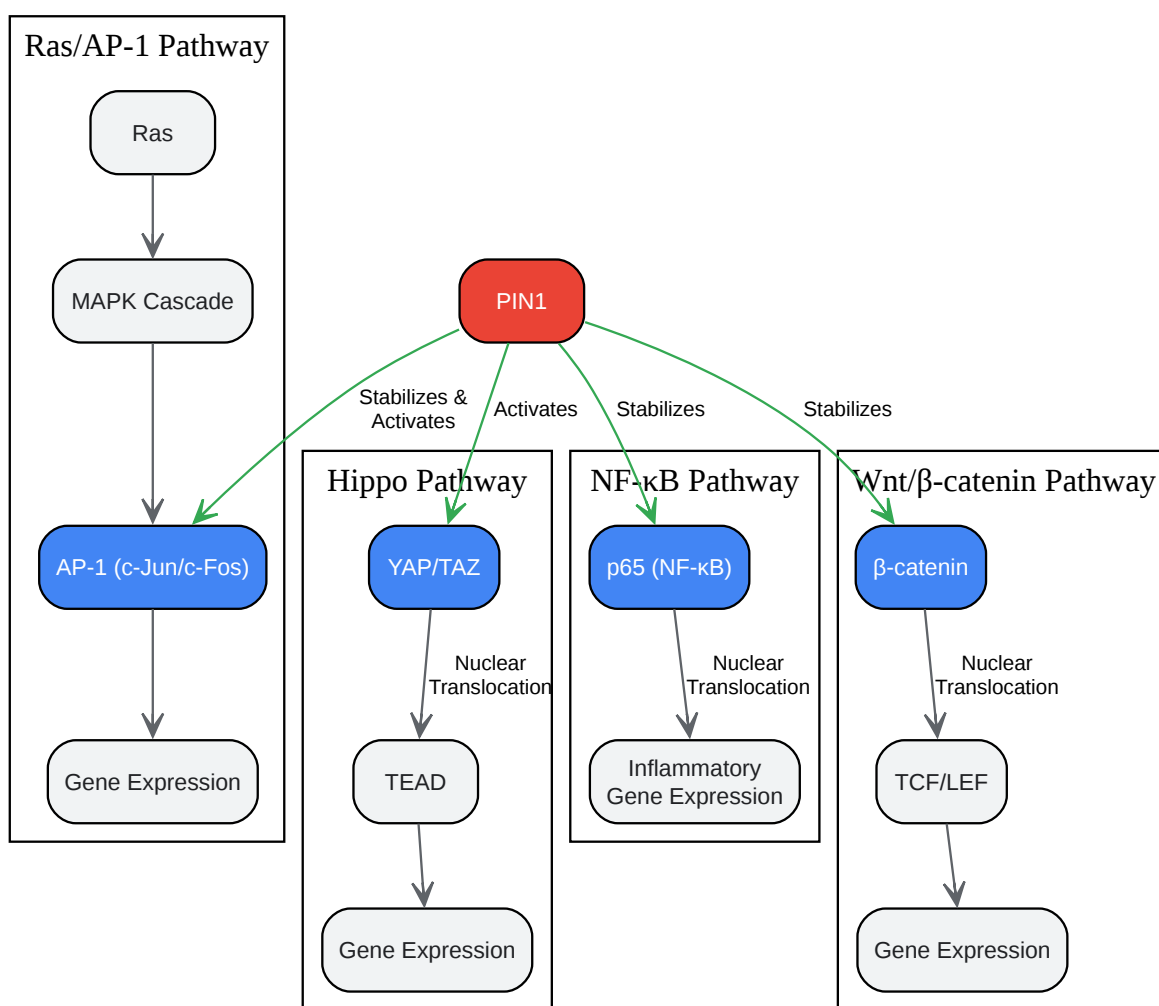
Ras/AP-1 Pathway

Ras

MAPK Cascade

AP-1 (c-Jun/c-Fos)

Gene Expression

PIN1

Stabilizes & Activates

Activates

Stabilizes

Stabilizes

Hippo Pathway

YAP/TAZ

Nuclear Translocation

TEAD

Gene Expression

NF-κB Pathway

p65 (NF-κB)

Nuclear Translocation

Inflammatory Gene Expression

Wnt/β-catenin Pathway

β-catenin

Nuclear Translocation

TCF/LEF

Gene Expression